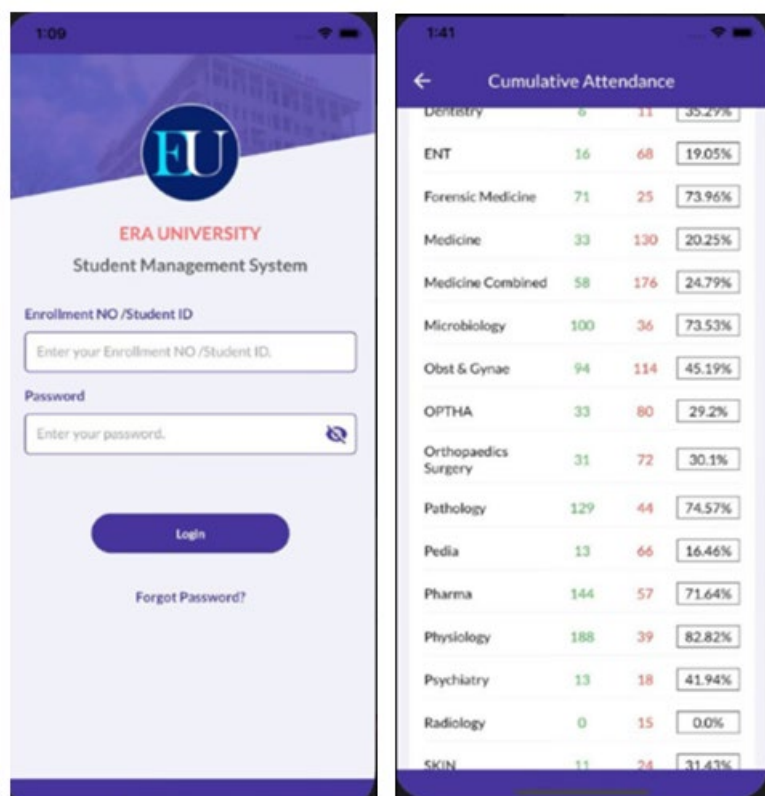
1:09

EU

ERA UNIVERSITY
Student Management System

Enrollment NO /Student ID
Enter your Enrollment NO /Student ID.

Password
Enter your password.

Login

Forgot Password?

1:41

← Cumulative Attendance

| | | | |
|---|---|---|---|
| Dentistry | 6 | 11 | 35.29% |
| ENT | 16 | 68 | 19.05% |
| Forensic Medicine | 71 | 25 | 73.96% |
| Medicine | 33 | 130 | 20.25% |
| Medicine Combined | 58 | 176 | 24.79% |
| Microbiology | 100 | 36 | 73.53% |
| Obst & Gynae | 94 | 114 | 45.19% |
| OPTHA | 33 | 80 | 29.2% |
| Orthopaedics Surgery | 31 | 72 | 30.1% |
| Pathology | 129 | 44 | 74.57% |
| Pedia | 13 | 66 | 16.46% |
| Pharma | 144 | 57 | 71.64% |
| Physiology | 188 | 39 | 82.82% |
| Psychiatry | 13 | 18 | 41.94% |
| Radiology | 0 | 15 | 0.0% |
| SKIN | 11 | 24 | 31.43% |